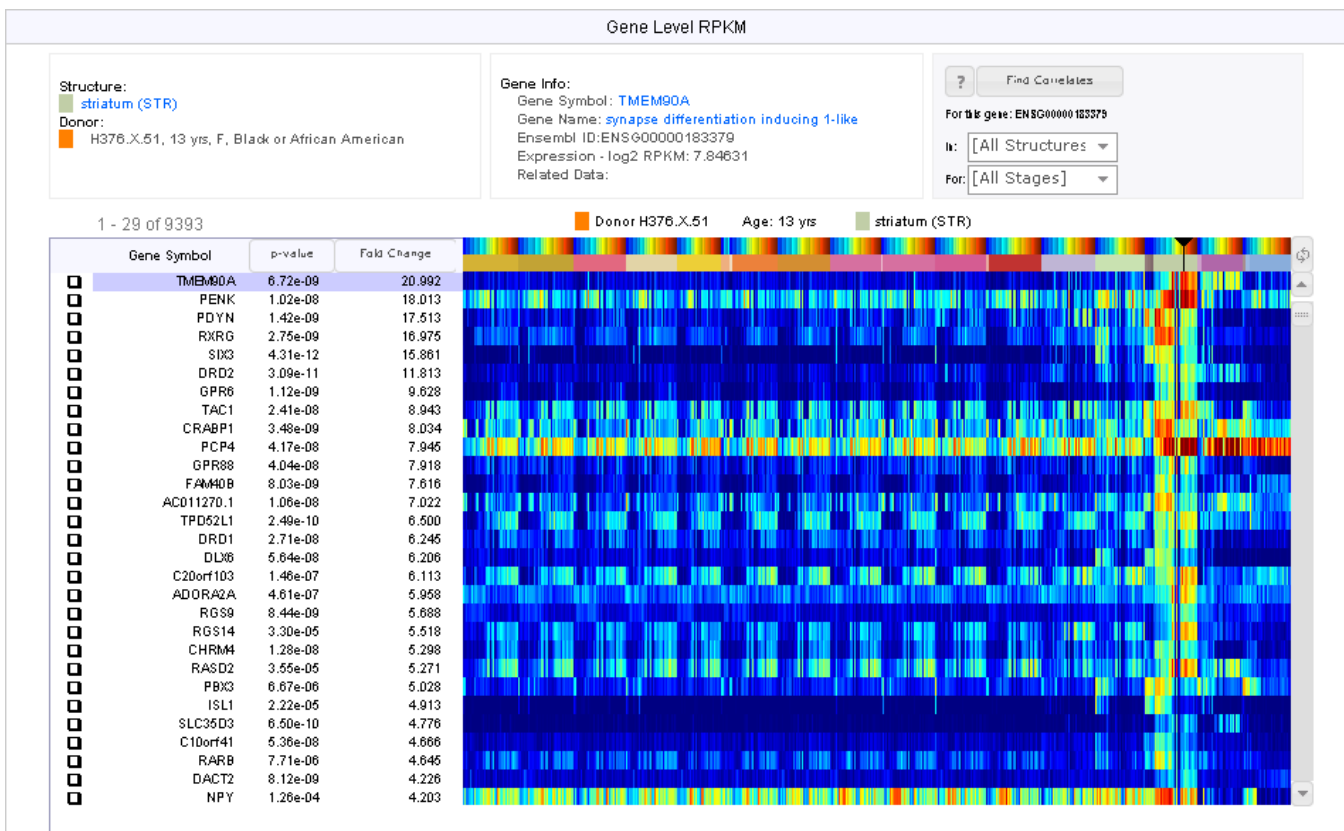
Gene Level RPKM

Structure:
striatum (STR)
Donor:
H376.X.51, 13 yrs, F, Black or African American

Gene Info:
Gene Symbol: TMEM90A
Gene Name: synapse differentiation inducing 1-like
Ensembl ID:ENSG00000183379
Expression - log2 RPKM: 7.84631
Related Data:

?
Find Correlates
For this gene: ENSG00000183379
In: [All Structures]
For: [All Stages]

1 - 29 of 9393

Donor H376.X.51 Age: 13 yrs striatum (STR)

| Gene Symbol | p-value | Fold Change |
|---|---|---|
| TMEM90A | 6.72e-09 | 20.992 |
| PENK | 1.02e-08 | 18.013 |
| PDYN | 1.42e-09 | 17.513 |
| RXRG | 2.75e-09 | 16.975 |
| SIX3 | 4.31e-12 | 15.861 |
| DRD2 | 3.09e-11 | 11.813 |
| GPR6 | 1.12e-09 | 9.628 |
| TAC1 | 2.41e-08 | 8.943 |
| CRABP1 | 3.48e-09 | 8.034 |
| PCP4 | 4.17e-08 | 7.945 |
| GPR88 | 4.04e-08 | 7.918 |
| FAM40B | 8.03e-09 | 7.616 |
| AC011270.1 | 1.06e-08 | 7.022 |
| TPD52L1 | 2.49e-10 | 6.500 |
| DRD1 | 2.71e-08 | 6.245 |
| DLX6 | 5.64e-08 | 6.206 |
| C20orf103 | 1.46e-07 | 6.113 |
| ADORA2A | 4.61e-07 | 5.958 |
| RGS9 | 8.44e-09 | 5.688 |
| RGS14 | 3.30e-05 | 5.518 |
| CHRM4 | 1.28e-08 | 5.298 |
| RASD2 | 3.55e-05 | 5.271 |
| PBX3 | 6.67e-06 | 5.028 |
| ISL1 | 2.22e-05 | 4.913 |
| SLC35D3 | 6.50e-10 | 4.776 |
| C10orf41 | 5.36e-08 | 4.666 |
| RARB | 7.71e-06 | 4.645 |
| DACT2 | 8.12e-09 | 4.226 |
| NPY | 1.26e-04 | 4.203 |